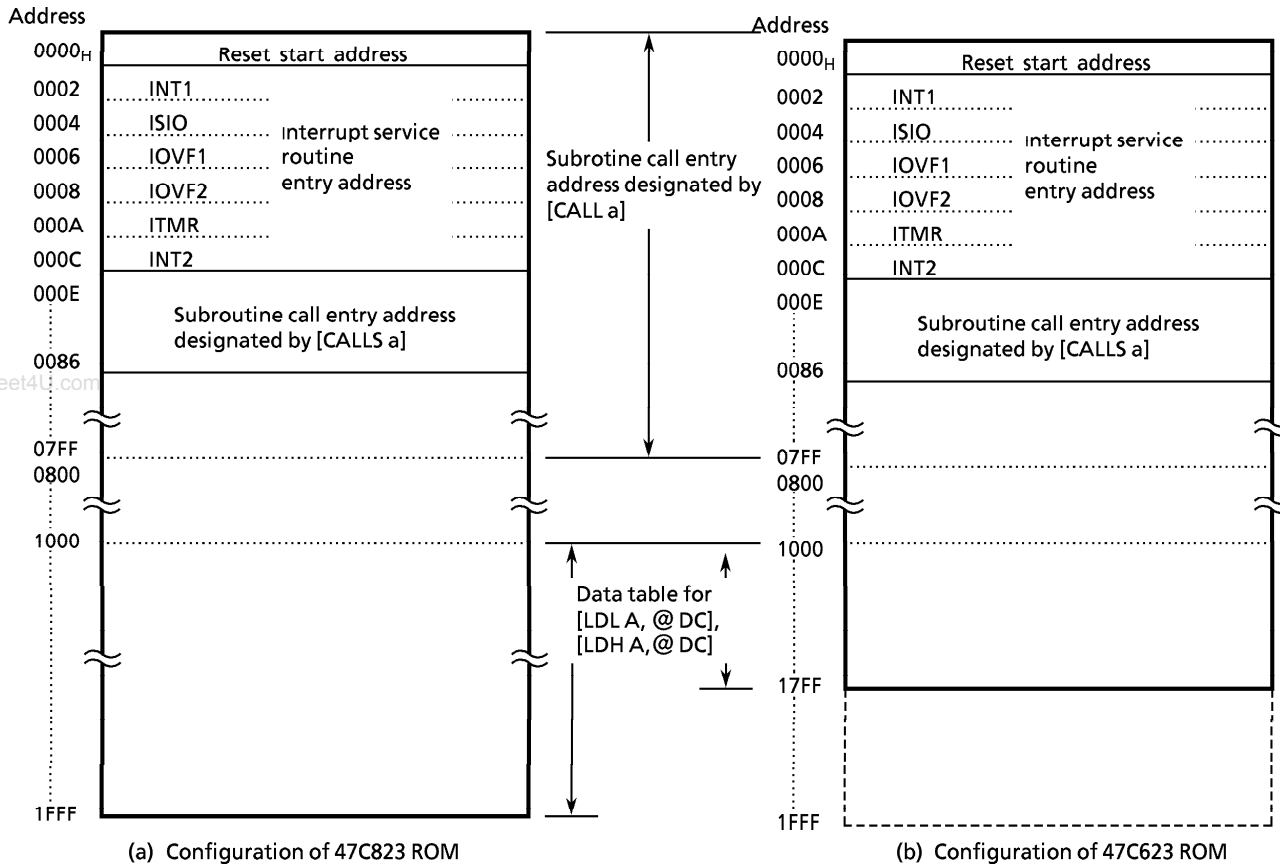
Address
$0000_H$
0002
0004
0006
0008
000A
000C
000E
0086
07FF
0800
1000
1FFF

Reset start address
INT1
ISIO
IOVF1
IOVF2
ITMR
INT2
Interrupt service routine entry address

Subroutine call entry address designated by [CALLS a]

eet4U.com

Subrotine call entry address designated by [CALL a]

Data table for [LDL A, @ DC], [LDH A, @ DC]

(a) Configuration of 47C823 ROM

Address
$0000_H$
0002
0004
0006
0008
000A
000C
000E
0086
07FF
0800
1000
17FF
1FFF

Reset start address
INT1
ISIO
IOVF1
IOVF2
ITMR
INT2
Interrupt service routine entry address

Subroutine call entry address designated by [CALLS a]

(b) Configuration of 47C623 ROM